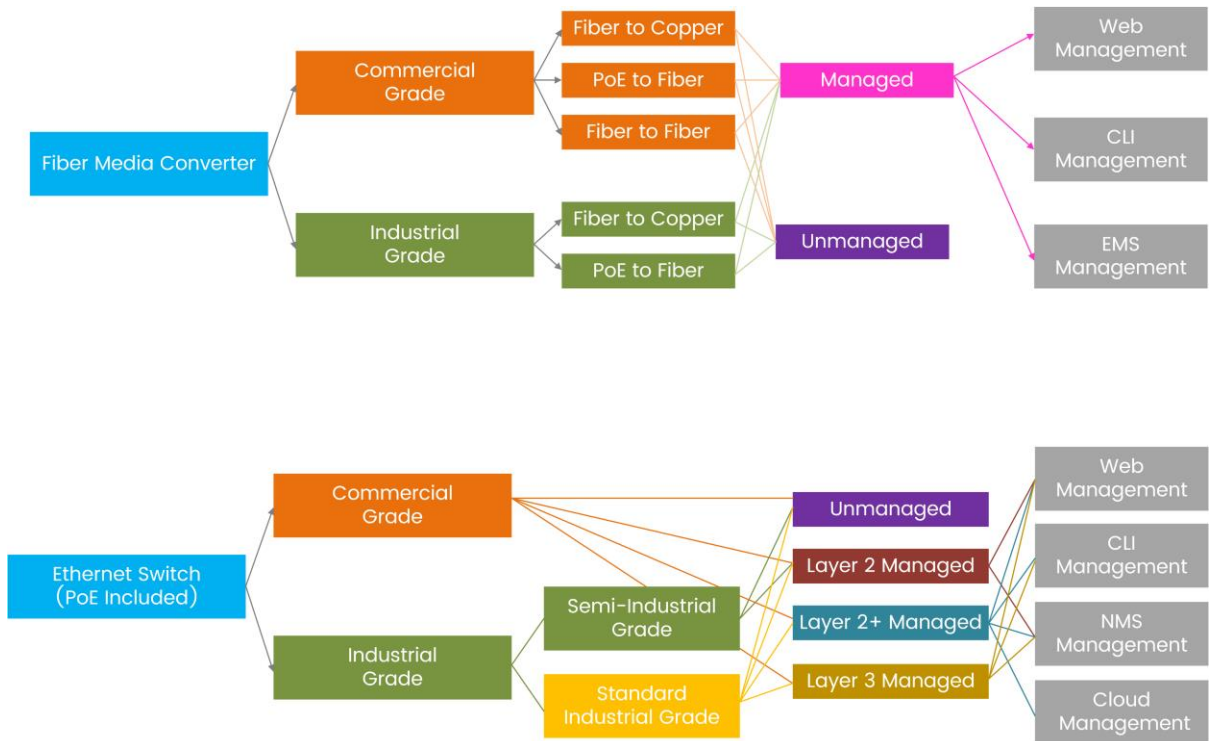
Fiber Media Converter

Commercial Grade

Industrial Grade

Fiber to Copper

PoE to Fiber

Fiber to Fiber

Fiber to Copper

PoE to Fiber

Managed

Unmanaged

Web Management

CLI Management

EMS Management

Ethernet Switch (PoE Included)

Commercial Grade

Industrial Grade

Semi-Industrial Grade

Standard Industrial Grade

Unmanaged

Layer 2 Managed

Layer 2+ Managed

Layer 3 Managed

Web Management

CLI Management

NMS Management

Cloud Management